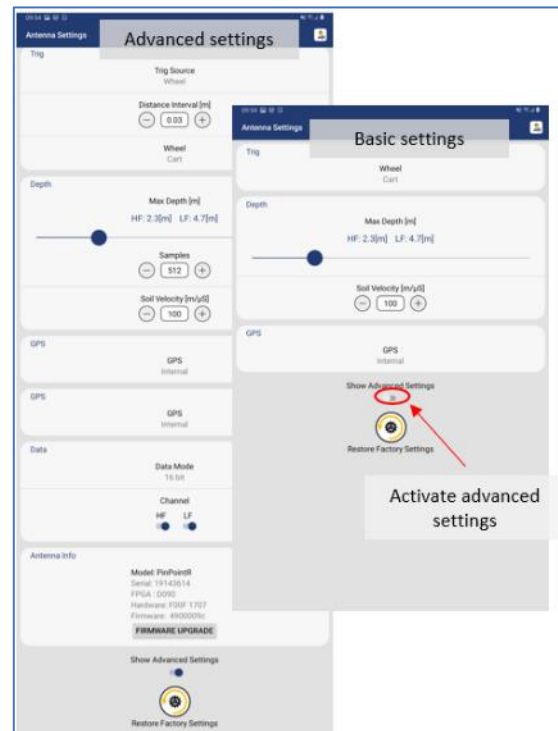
Antenna Settings

Advanced settings

Trig

Trig Source
Wheel

Distance Interval [m]
0.03

Wheel
Cart

Depth

Max Depth [m]
HF: 2.3[m] LF: 4.7[m]

Samples
512

Soil Velocity [m/μS]
100

GPS

GPS
Internal

GPS

GPS
Internal

Data

Data Mode
16 bit

Channel
HF LF

Antenna Info

Model: PinPointR
Serial: 19143614
FPGA : D090
Hardware: F00F 1707
Firmware: #900009c

FIRMWARE UPGRADE

Show Advanced Settings

Restore Factory Settings

Antenna Settings

Basic settings

Trig

Wheel
Cart

Depth

Max Depth [m]
HF: 2.3[m] LF: 4.7[m]

Soil Velocity [m/μS]
100

GPS

GPS
Internal

Show Advanced Settings

Restore Factory Settings

Activate advanced settings